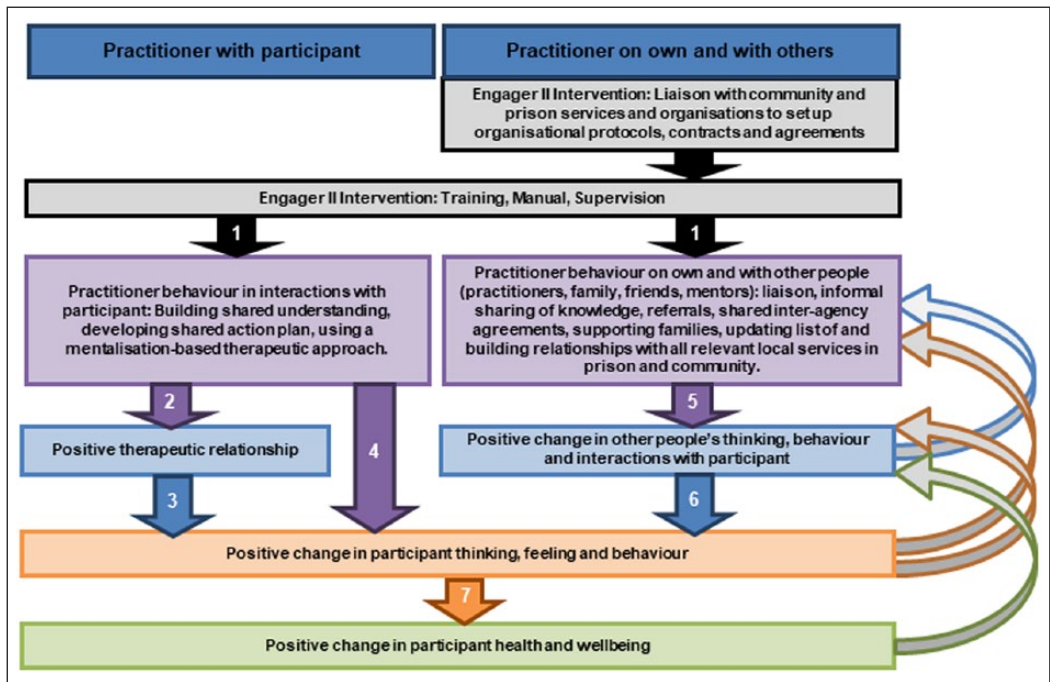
Practitioner with participant

Practitioner on own and with others

Engager II Intervention: Liaison with community and prison services and organisations to set up organisational protocols, contracts and agreements

Engager II Intervention: Training, Manual, Supervision

1

1

Practitioner behaviour in interactions with participant: Building shared understanding, developing shared action plan, using a mentalisation-based therapeutic approach.

Practitioner behaviour on own and with other people (practitioners, family, friends, mentors): liaison, informal sharing of knowledge, referrals, shared inter-agency agreements, supporting families, updating list of and building relationships with all relevant local services in prison and community.

2

4

5

Positive therapeutic relationship

Positive change in other people's thinking, behaviour and interactions with participant

3

6

Positive change in participant thinking, feeling and behaviour

7

Positive change in participant health and wellbeing